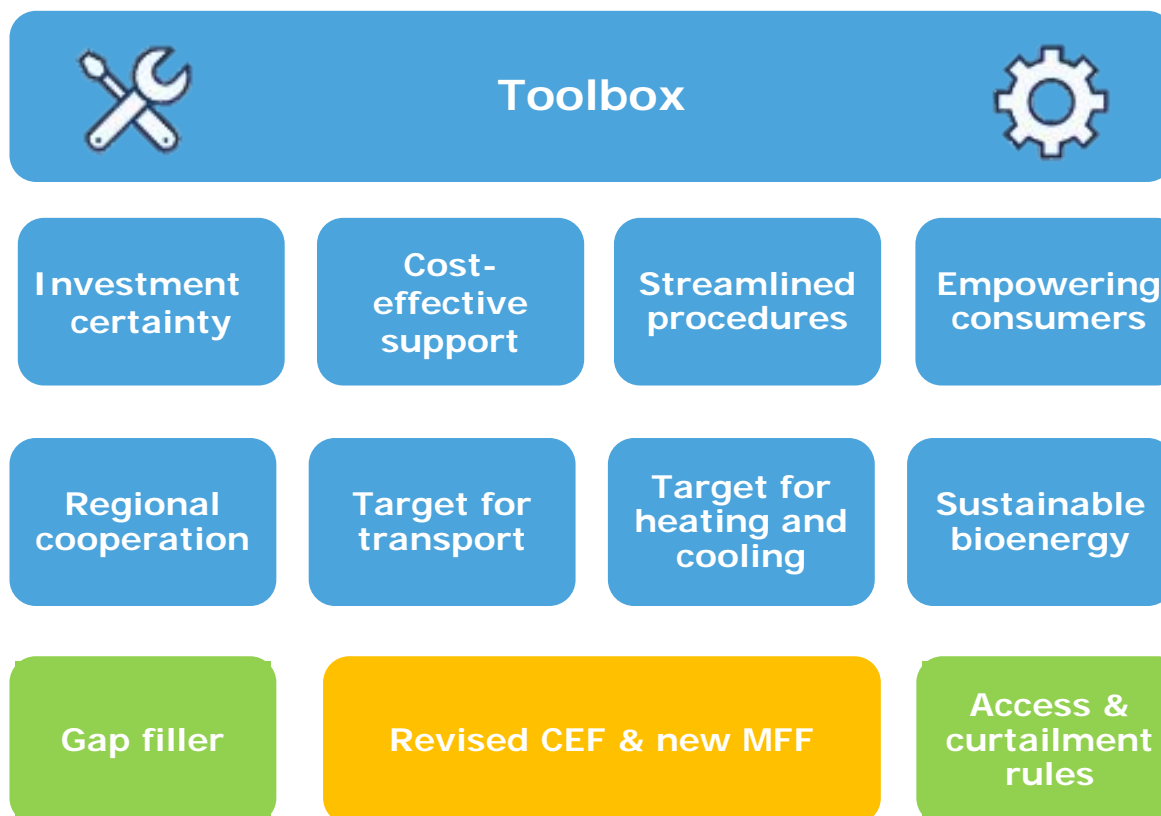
Toolbox

Investment certainty

Cost-effective support

Streamlined procedures

Empowering consumers

Regional cooperation

Target for transport

Target for heating and cooling

Sustainable bioenergy

Gap filler

Revised CEF & new MFF

Access & curtailment rules